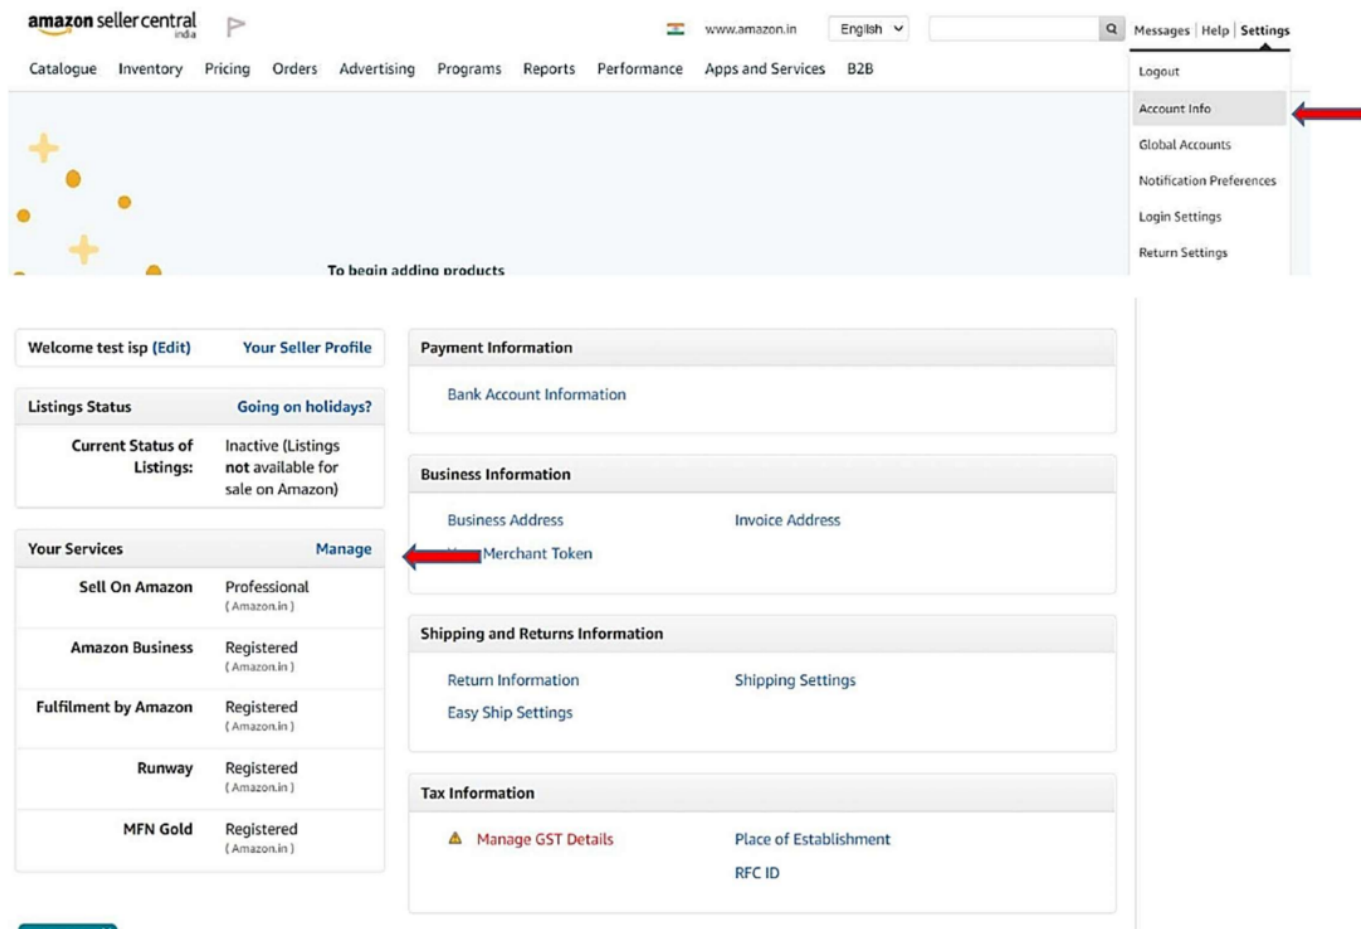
amazon seller central india

www.amazon.in English

Messages | Help | Settings

Catalogue Inventory Pricing Orders Advertising Programs Reports Performance Apps and Services B2B

Logout
Account Info
Global Accounts
Notification Preferences
Login Settings
Return Settings

To begin adding products

Welcome test isp (Edit) Your Seller Profile

Listings Status Going on holidays?

Current Status of Listings: Inactive (Listings not available for sale on Amazon)

Your Services Manage

| | |
|---|---|
| Sell On Amazon | Professional (Amazon.in) |
| Amazon Business | Registered (Amazon.in) |
| Fulfilment by Amazon | Registered (Amazon.in) |
| Runway | Registered (Amazon.in) |
| MFN Gold | Registered (Amazon.in) |

Payment Information

Bank Account Information

Business Information

Business Address
Invoice Address
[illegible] Merchant Token

Shipping and Returns Information

Return Information
Shipping Settings
Easy Ship Settings

Tax Information

Manage GST Details
Place of Establishment
RFC ID